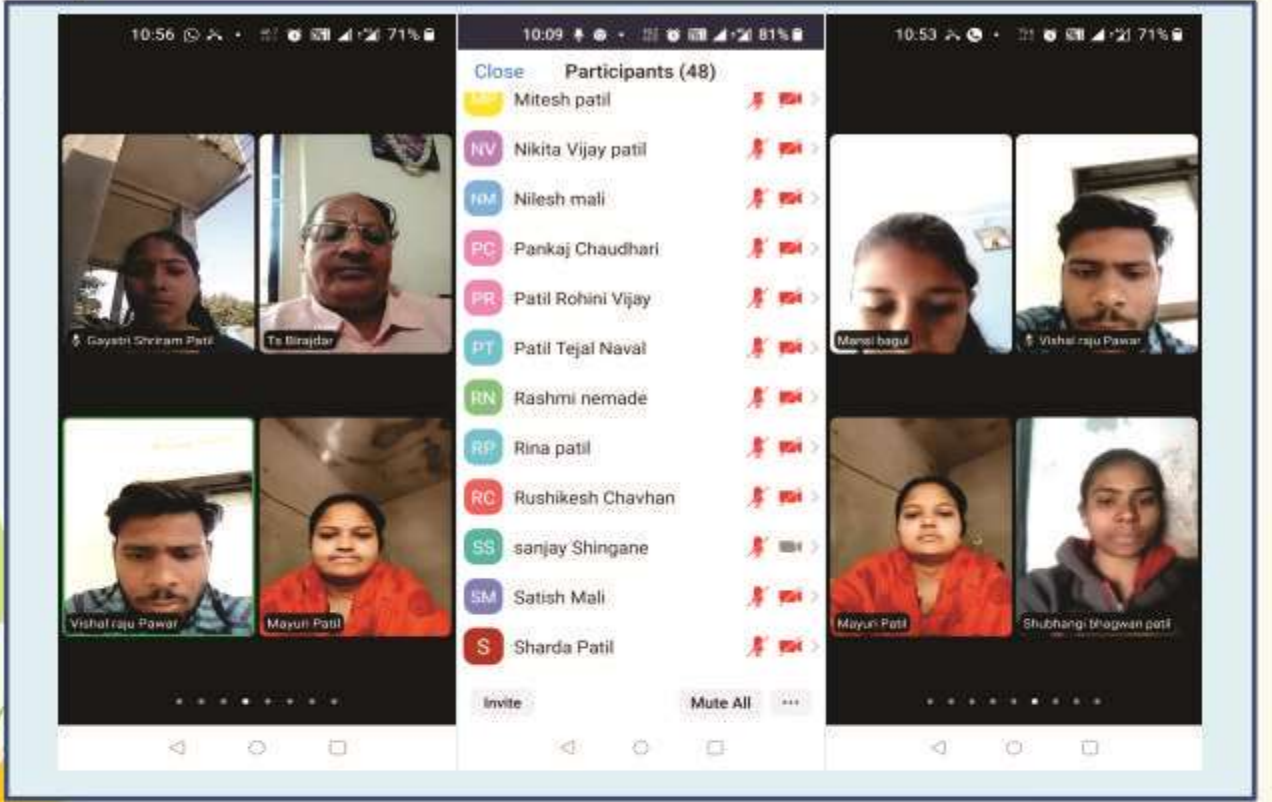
10:56 71%

Gayatri Shriram Patil

Ts Birajdar

Vishal raju Pawar

Mayuri Patil

10:09 81%

Close Participants (48)

MP Mitesh patil

NV Nikita Vijay patil

NM Nilesh mali

PC Pankaj Chaudhari

PR Patil Rohini Vijay

PT Patil Tejal Naval

RN Rashmi nemade

RP Rina patil

RC Rushikesh Chavhan

SS sanjay Shingane

SM Satish Mali

S Sharda Patil

Invite Mute All ···

10:53 71%

Mansi bagul

Vishal raju Pawar

Mayuri Patil

Shubhangi bhagwan patil